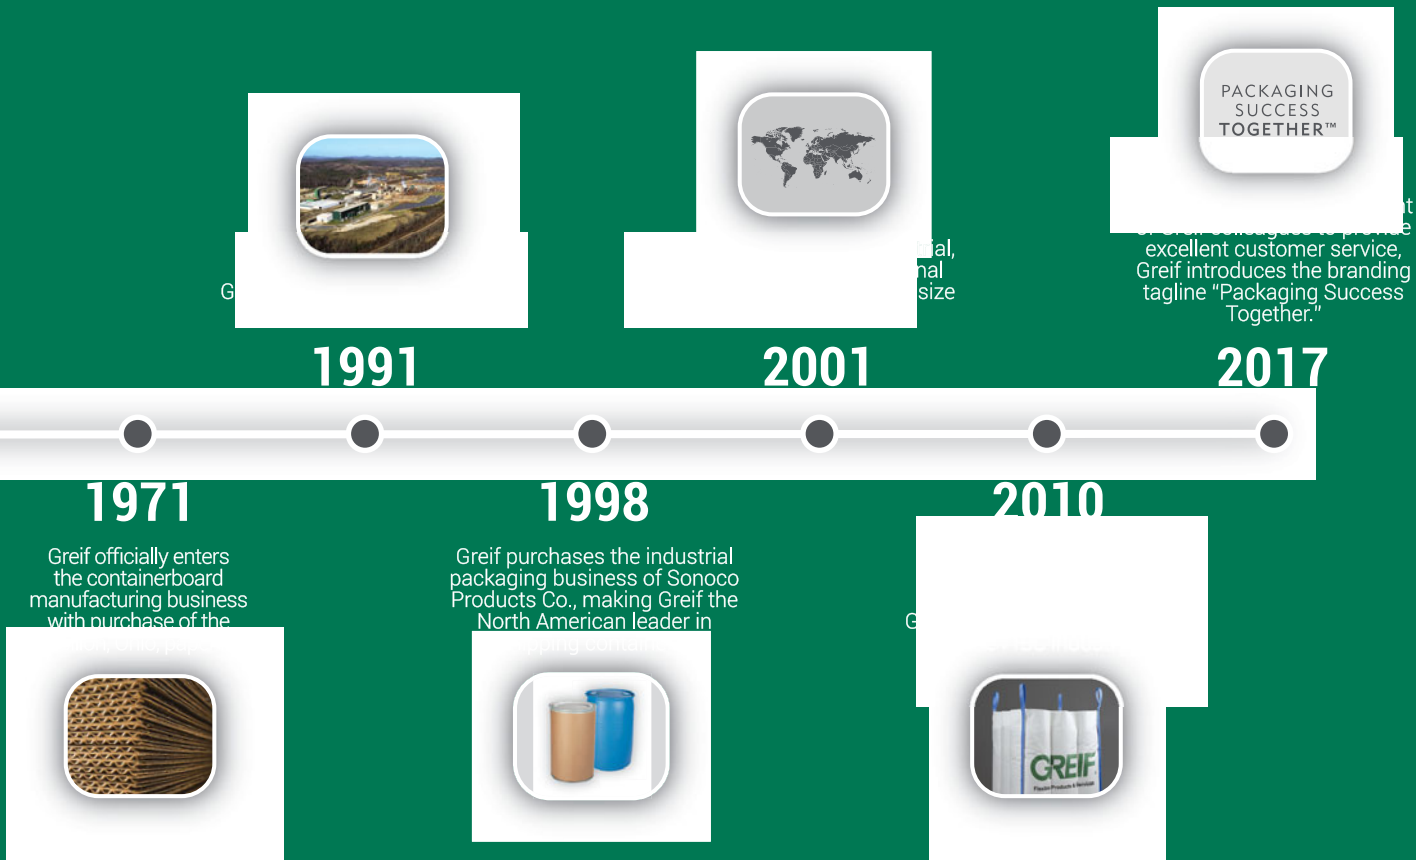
PACKAGING SUCCESS TOGETHER™

G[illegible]

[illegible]tial, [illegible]nal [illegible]size

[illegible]t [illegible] excellent customer service, Greif introduces the branding tagline "Packaging Success Together."

1991

2001

2017

1971

Greif officially enters the containerboard manufacturing business with purchase of the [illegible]

1998

Greif purchases the industrial packaging business of Sonoco Products Co., making Greif the North American leader in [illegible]

2010

G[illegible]

GREIF